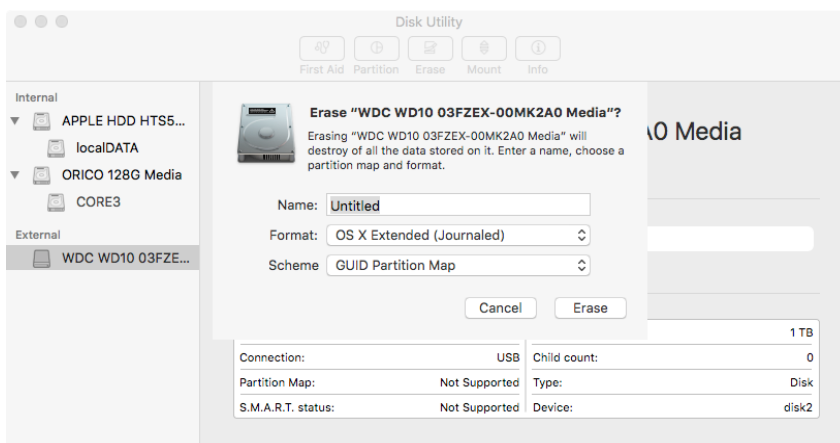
Disk Utility

First Aid Partition Erase Mount Info

Internal

APPLE HDD HTS5...

localDATA

ORICO 128G Media

CORE3

External

WDC WD10 03FZE...

Erase "WDC WD10 03FZEX-00MK2A0 Media"?

Erasing "WDC WD10 03FZEX-00MK2A0 Media" will destroy of all the data stored on it. Enter a name, choose a partition map and format.

Name: Untitled

Format: OS X Extended (Journaled)

Scheme GUID Partition Map

Cancel Erase

\0 Media

| | | | |
|---|---|---|---|
| | | | 1 TB |
| Connection: | USB | Child count: | 0 |
| Partition Map: | Not Supported | Type: | Disk |
| S.M.A.R.T. status: | Not Supported | Device: | disk2 |